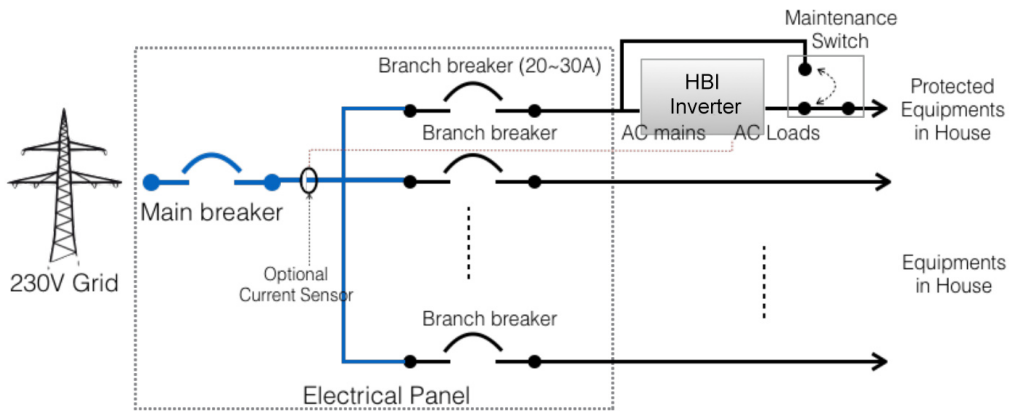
Maintenance Switch

Branch breaker (20~30A)

HBI Inverter

Protected Equipments in House

Branch breaker

AC mains

AC Loads

Main breaker

230V Grid

Optional Current Sensor

Equipments in House

Branch breaker

Electrical Panel